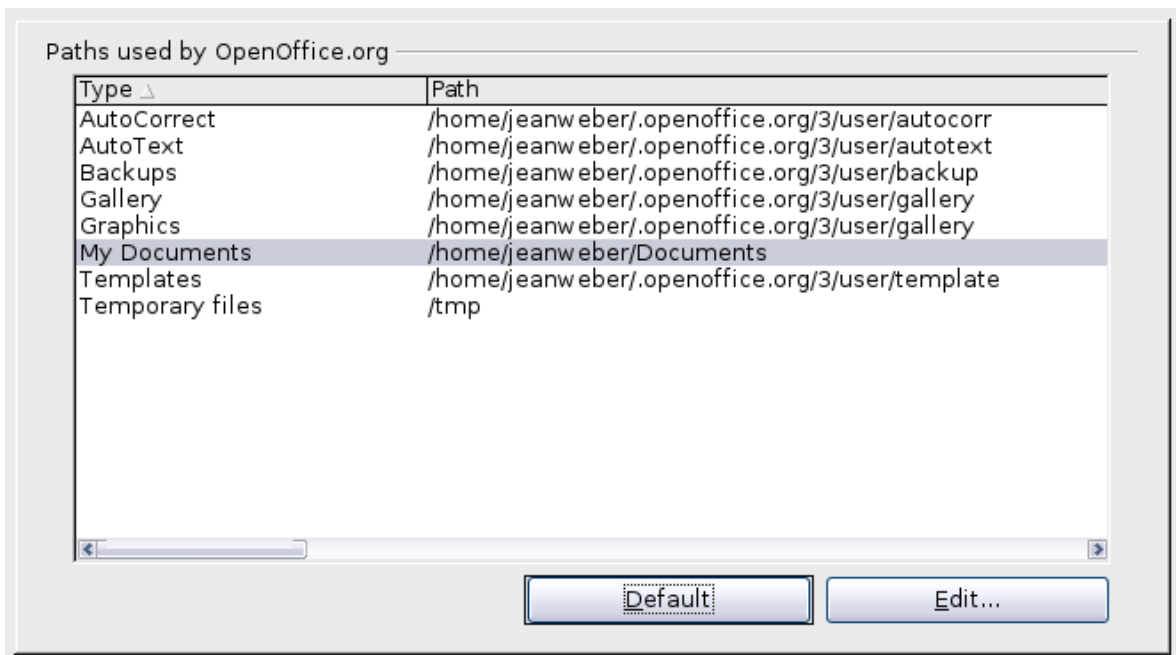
Paths used by OpenOffice.org

| Type | Path |
|---|---|
| AutoCorrect | /home/jeanweber/.openoffice.org/3/user/autocorr |
| AutoText | /home/jeanweber/.openoffice.org/3/user/autotext |
| Backups | /home/jeanweber/.openoffice.org/3/user/backup |
| Gallery | /home/jeanweber/.openoffice.org/3/user/gallery |
| Graphics | /home/jeanweber/.openoffice.org/3/user/gallery |
| My Documents | /home/jeanweber/Documents |
| Templates | /home/jeanweber/.openoffice.org/3/user/template |
| Temporary files | /tmp |

Default

Edit...